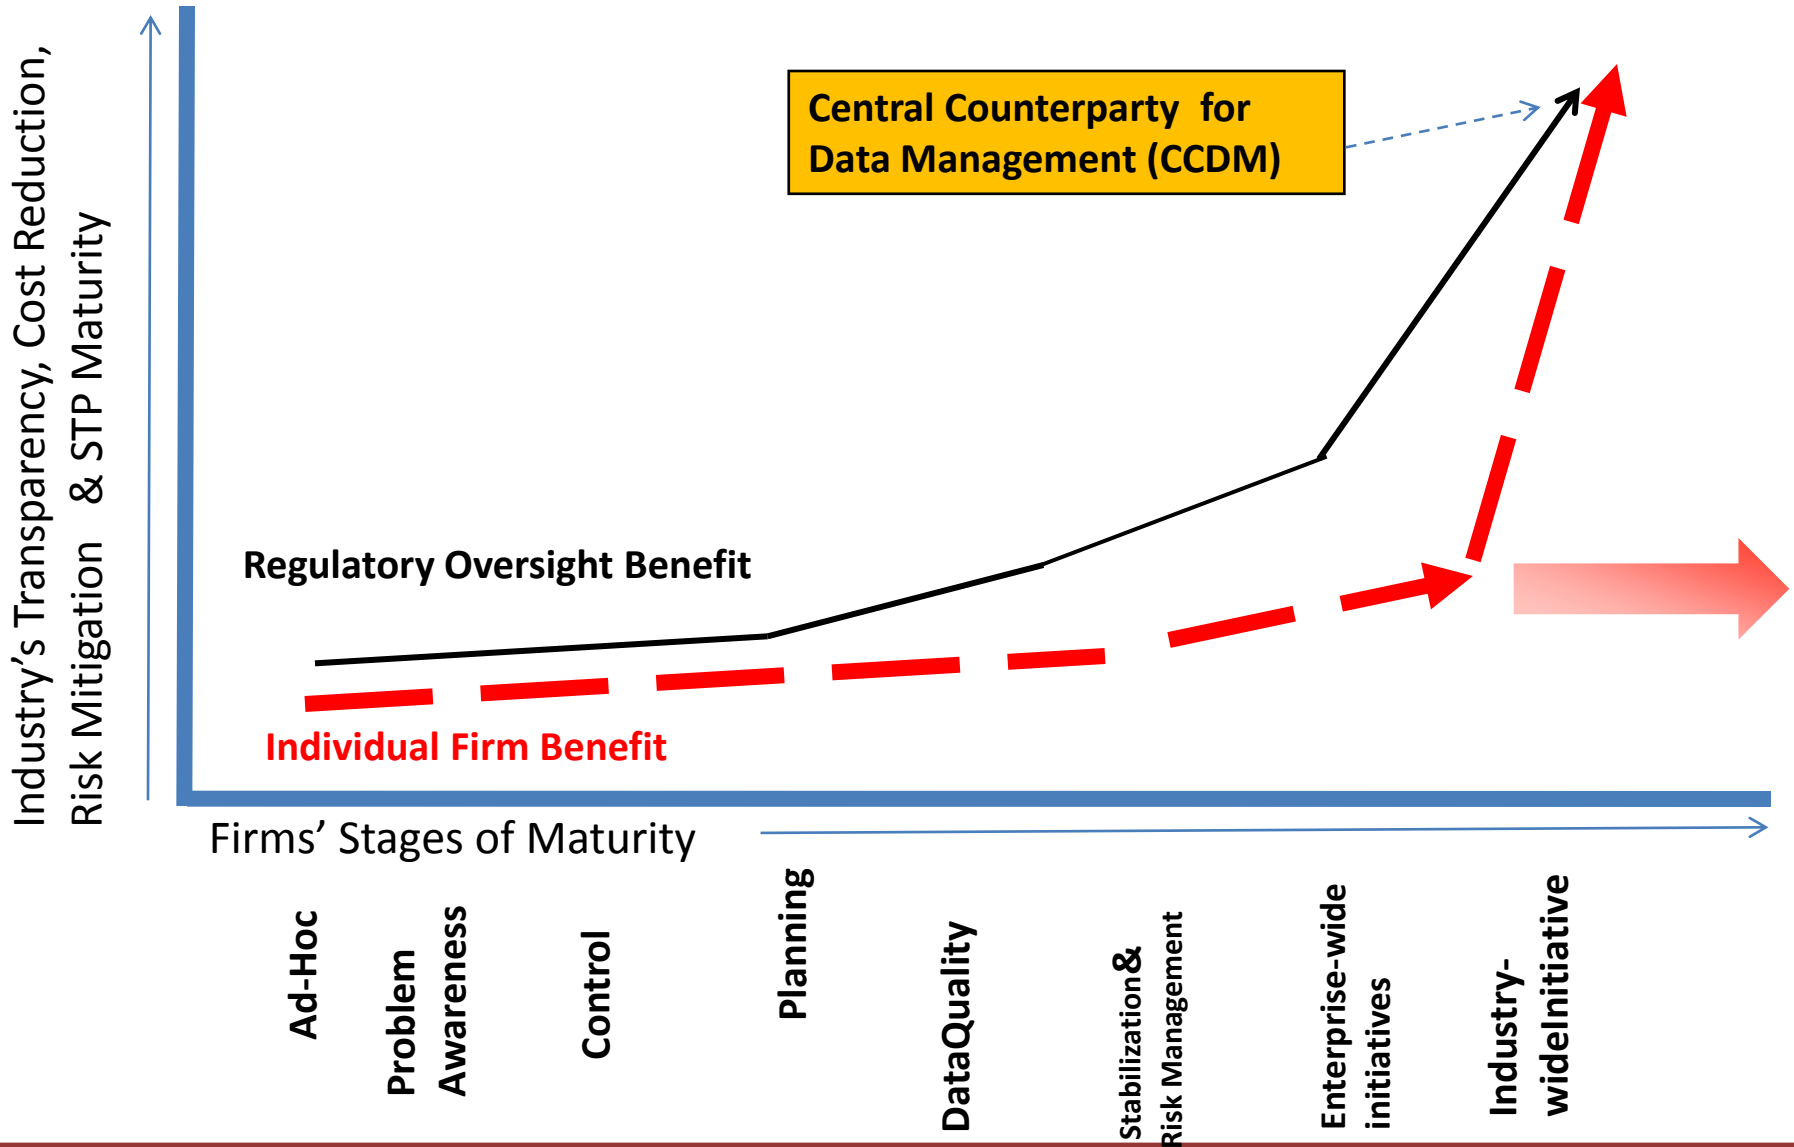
Industry's Transparency, Cost Reduction, Risk Mitigation & STP Maturity

Central Counterparty for Data Management (CCDM)

Regulatory Oversight Benefit

Individual Firm Benefit

Firms' Stages of Maturity

Ad-Hoc

Problem Awareness

Control

Planning

DataQuality

Stabilization& Risk Management

Enterprise-wide initiatives

Industry-wideInitiative